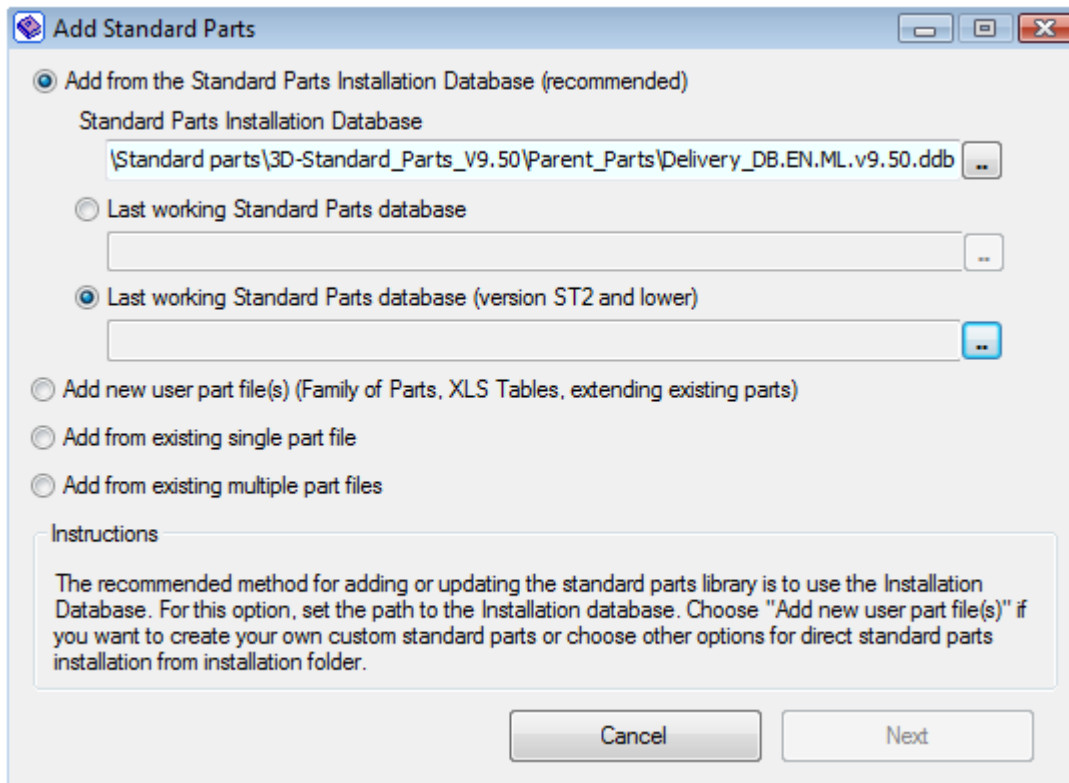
Add Standard Parts

Add from the Standard Parts Installation Database (recommended)

Standard Parts Installation Database

\Standard parts\3D-Standard_Parts_V9.50\Parent_Parts\Delivery_DB.EN.ML.v9.50.ddb ...

Last working Standard Parts database

...

Last working Standard Parts database (version ST2 and lower)

...

Add new user part file(s) (Family of Parts, XLS Tables, extending existing parts)

Add from existing single part file

Add from existing multiple part files

Instructions

The recommended method for adding or updating the standard parts library is to use the Installation Database. For this option, set the path to the Installation database. Choose "Add new user part file(s)" if you want to create your own custom standard parts or choose other options for direct standard parts installation from installation folder.

Cancel

Next